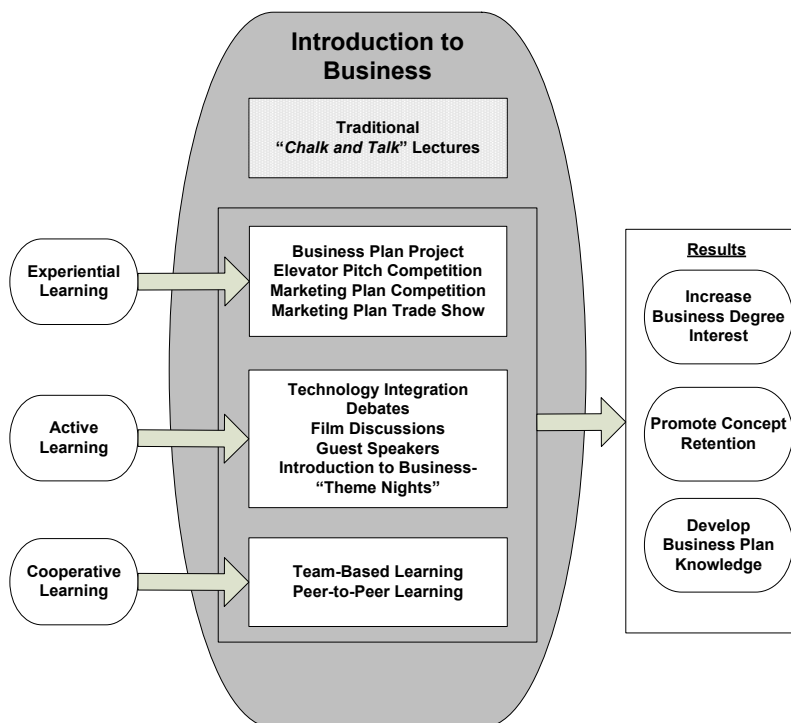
Introduction to Business

Traditional "*Chalk and Talk*" Lectures

Experiential Learning

Business Plan Project
Elevator Pitch Competition
Marketing Plan Competition
Marketing Plan Trade Show

Active Learning

Technology Integration
Debates
Film Discussions
Guest Speakers
Introduction to Business- "Theme Nights"

Cooperative Learning

Team-Based Learning
Peer-to-Peer Learning

Results

Increase Business Degree Interest

Promote Concept Retention

Develop Business Plan Knowledge